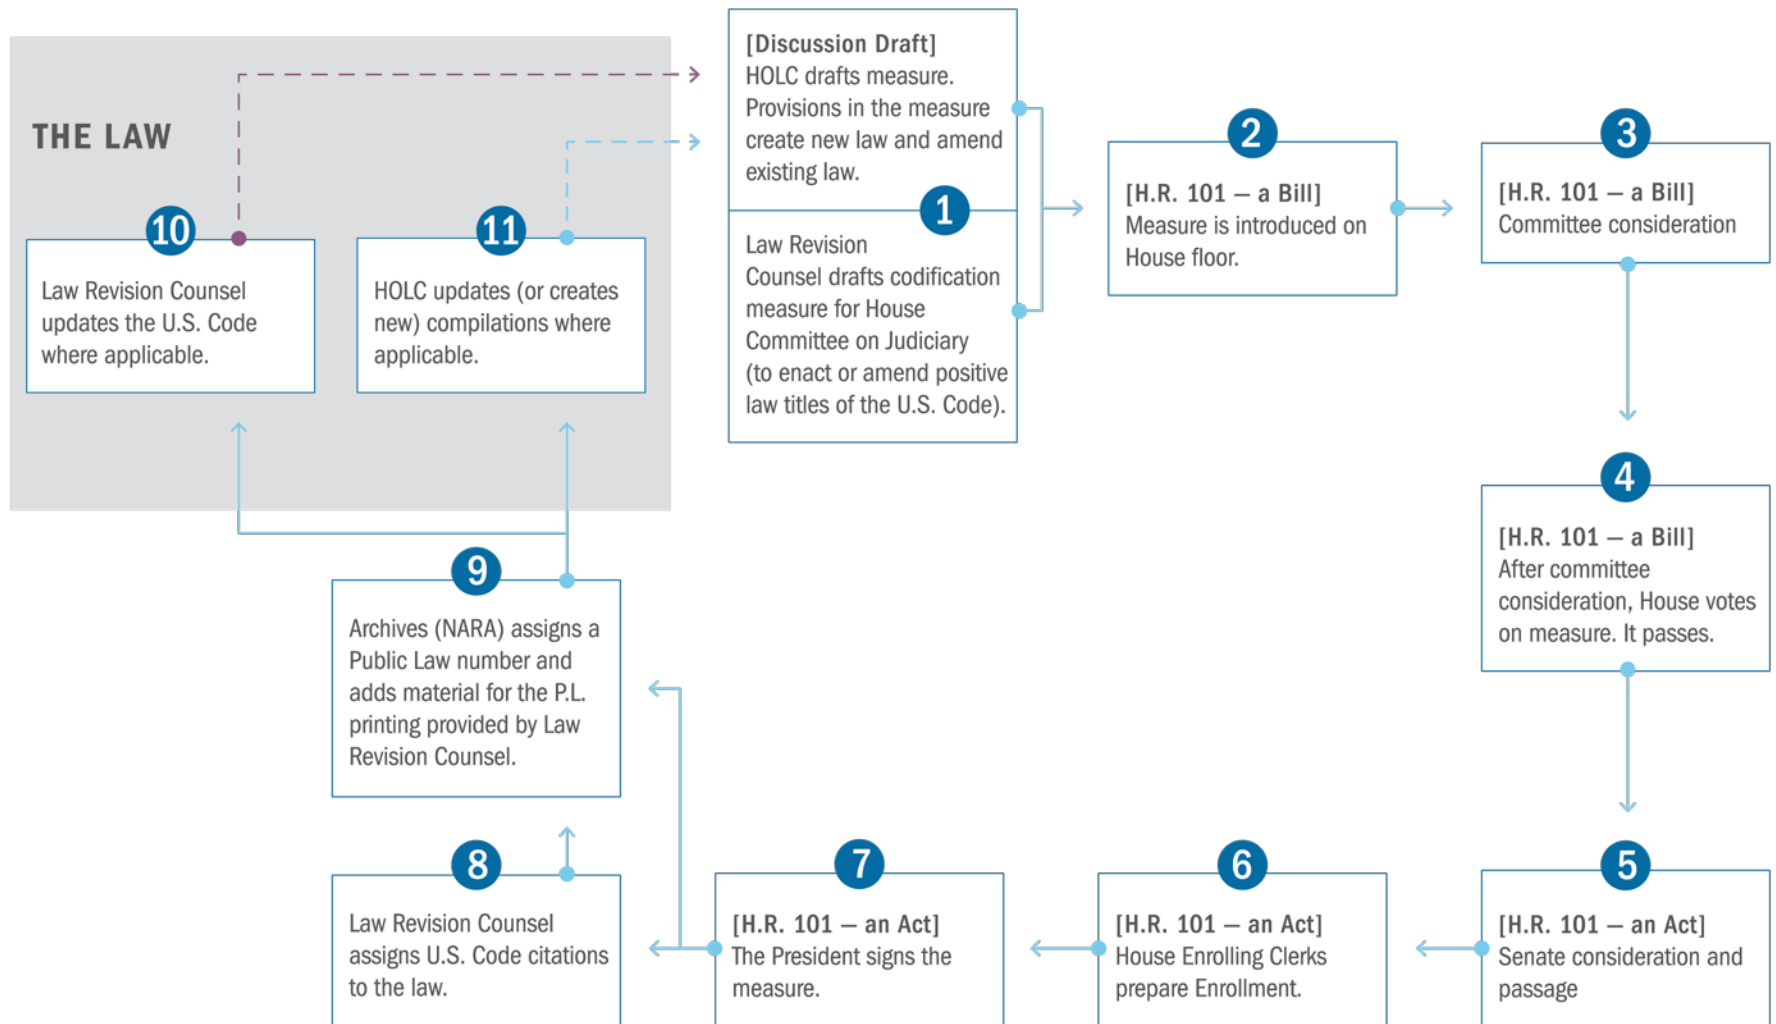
THE LAW

10
Law Revision Counsel updates the U.S. Code where applicable.

11
HOLC updates (or creates new) compilations where applicable.

[Discussion Draft]
HOLC drafts measure. Provisions in the measure create new law and amend existing law.

1
Law Revision Counsel drafts codification measure for House Committee on Judiciary (to enact or amend positive law titles of the U.S. Code).

2
[H.R. 101 — a Bill]
Measure is introduced on House floor.

3
[H.R. 101 — a Bill]
Committee consideration

4
[H.R. 101 — a Bill]
After committee consideration, House votes on measure. It passes.

5
[H.R. 101 — an Act]
Senate consideration and passage

6
[H.R. 101 — an Act]
House Enrolling Clerks prepare Enrollment.

7
[H.R. 101 — an Act]
The President signs the measure.

8
Law Revision Counsel assigns U.S. Code citations to the law.

9
Archives (NARA) assigns a Public Law number and adds material for the P.L. printing provided by Law Revision Counsel.